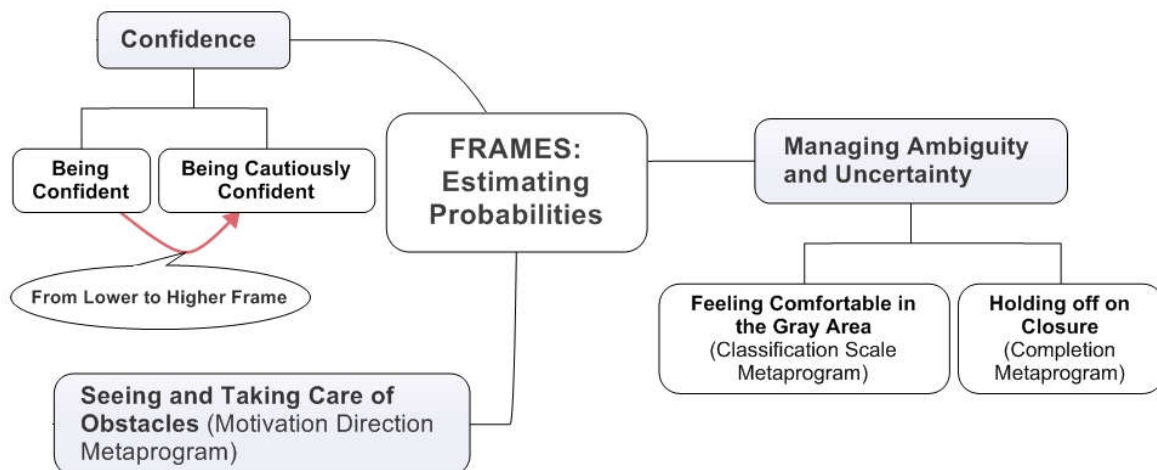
Confidence

Being Confident

Being Cautiously Confident

From Lower to Higher Frame

FRAMES: Estimating Probabilities

Managing Ambiguity and Uncertainty

Feeling Comfortable in the Gray Area (Classification Scale Metaprogram)

Holding off on Closure (Completion Metaprogram)

Seeing and Taking Care of Obstacles (Motivation Direction Metaprogram)